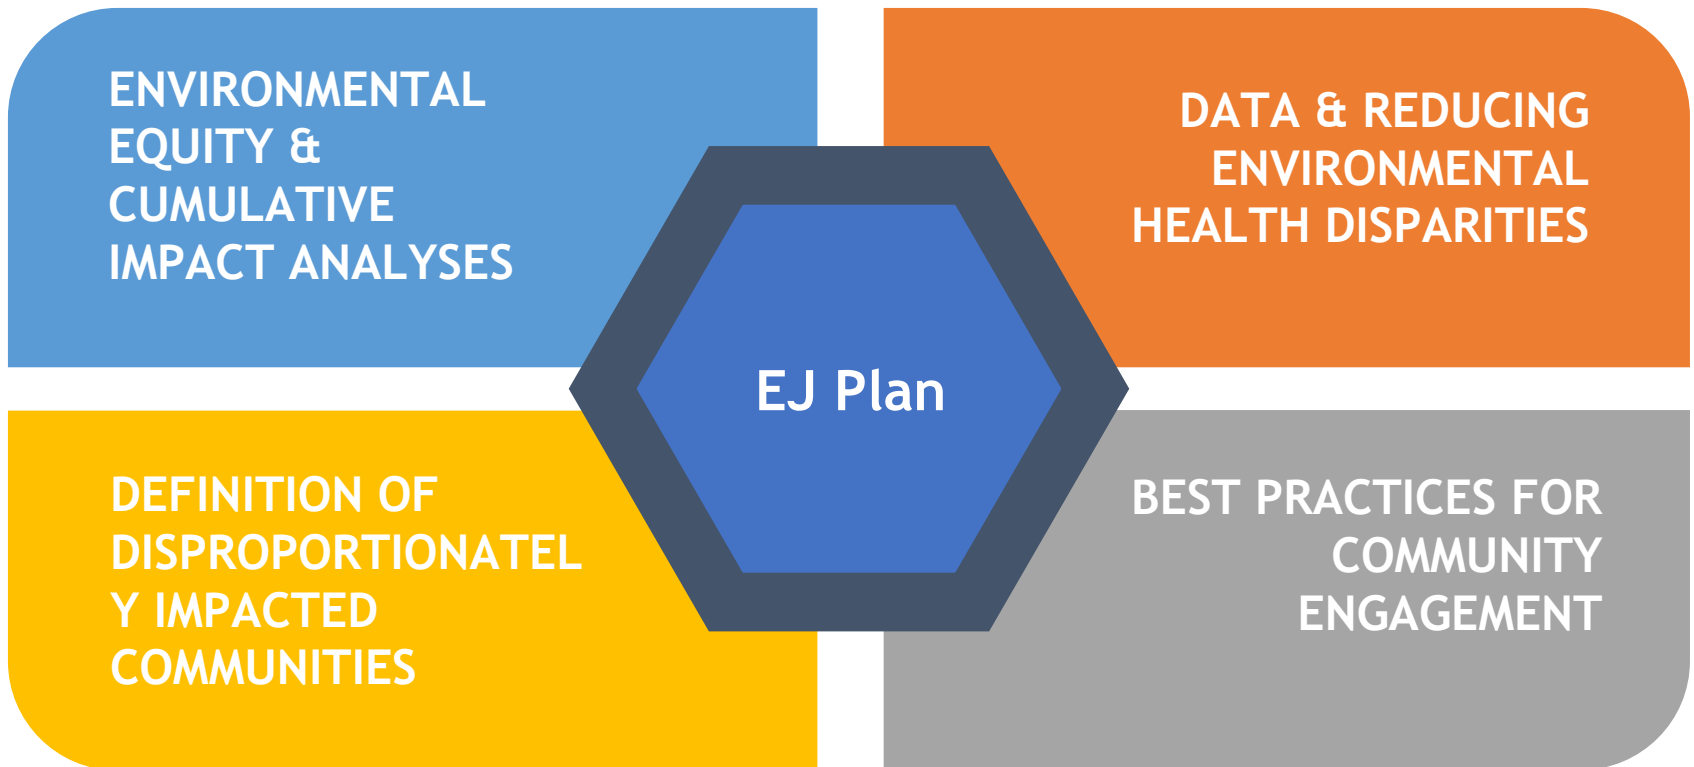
ENVIRONMENTAL EQUITY & CUMULATIVE IMPACT ANALYSES

DATA & REDUCING ENVIRONMENTAL HEALTH DISPARITIES

EJ Plan

DEFINITION OF DISPROPORTIONATELY IMPACTED COMMUNITIES

BEST PRACTICES FOR COMMUNITY ENGAGEMENT